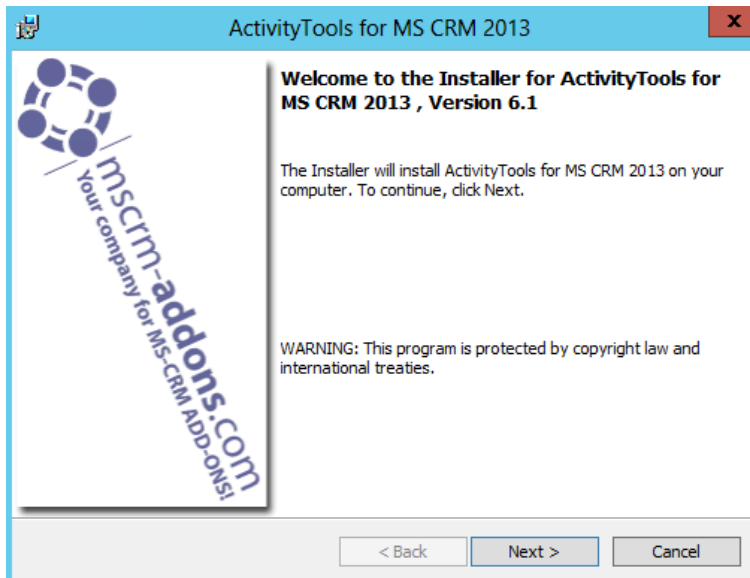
ActivityTools for MS CRM 2013

x

mscrm-addons.com
Your company for MS-CRM ADD-ONS!

Welcome to the Installer for ActivityTools for MS CRM 2013 , Version 6.1

The Installer will install ActivityTools for MS CRM 2013 on your computer. To continue, click Next.

WARNING: This program is protected by copyright law and international treaties.

< Back

Next >

Cancel